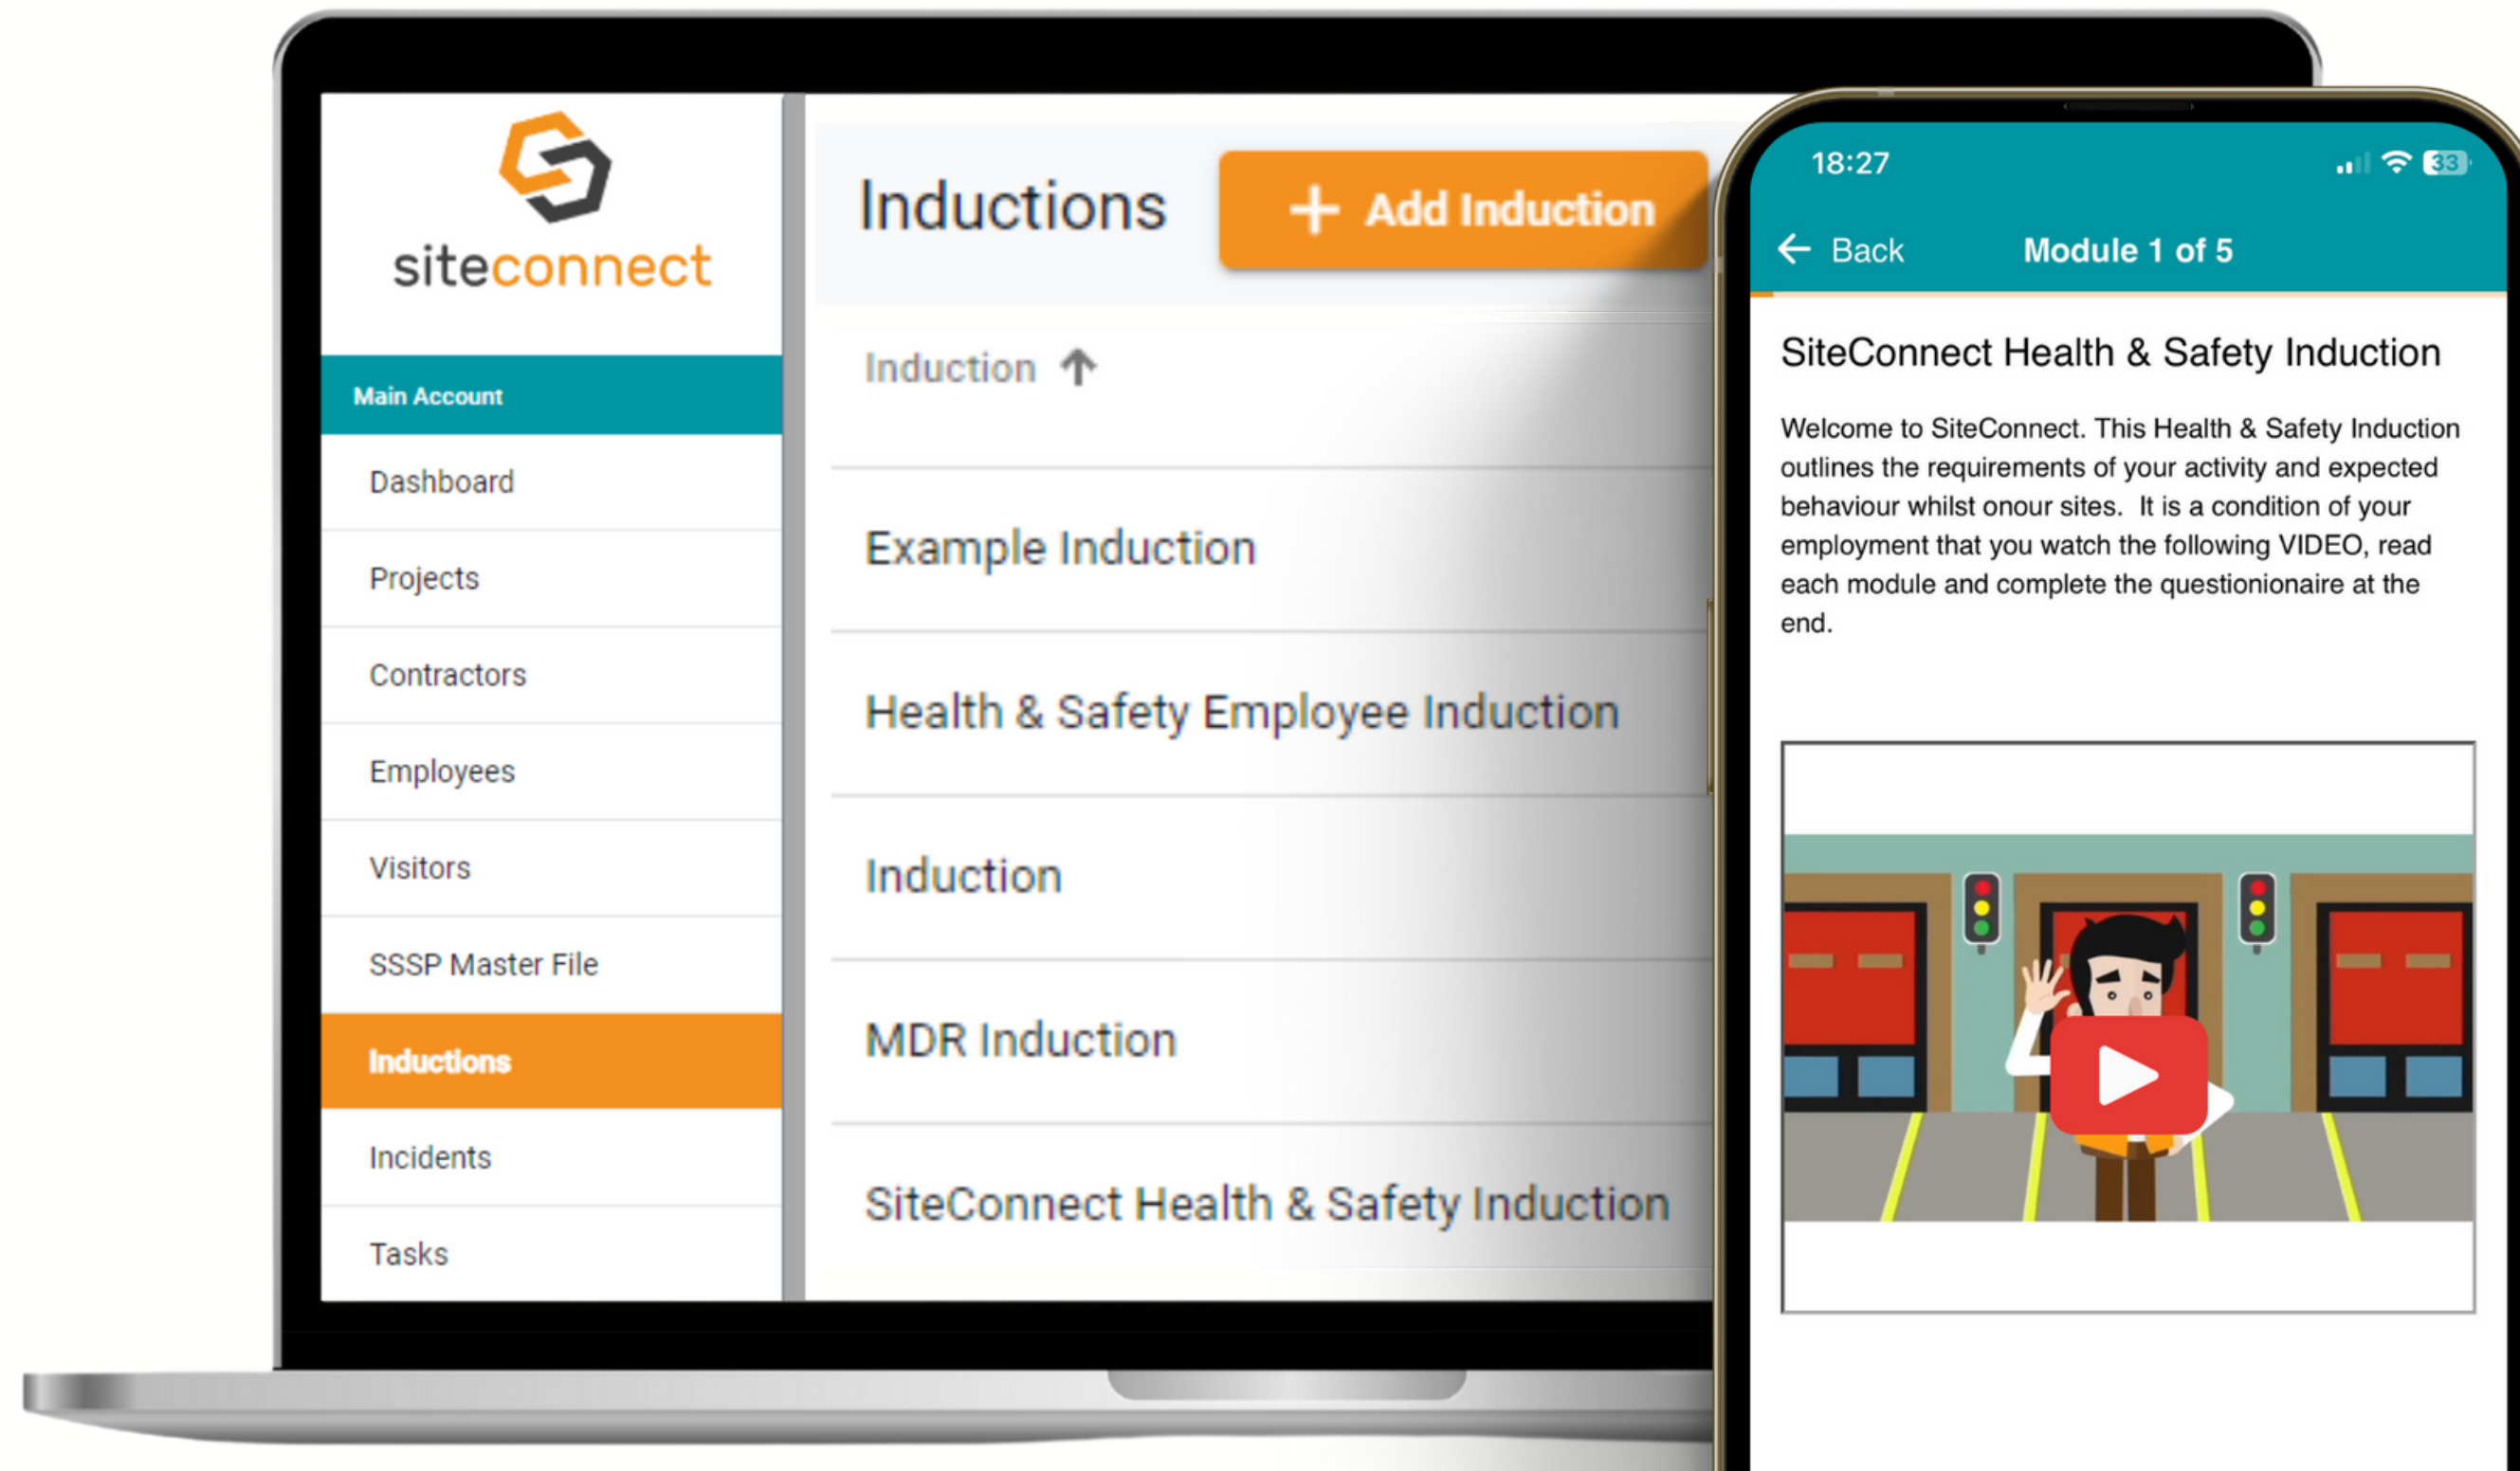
siteconnect

Main Account

Dashboard

Projects

Contractors

Employees

Visitors

SSSP Master File

Inductions

Incidents

Tasks

Inductions

+ Add Induction

Induction ↑

Example Induction

Health & Safety Employee Induction

Induction

MDR Induction

SiteConnect Health & Safety Induction

18:27

33

← Back

Module 1 of 5

SiteConnect Health & Safety Induction

Welcome to SiteConnect. This Health & Safety Induction outlines the requirements of your activity and expected behaviour whilst onour sites. It is a condition of your employment that you watch the following VIDEO, read each module and complete the questionionaire at the end.